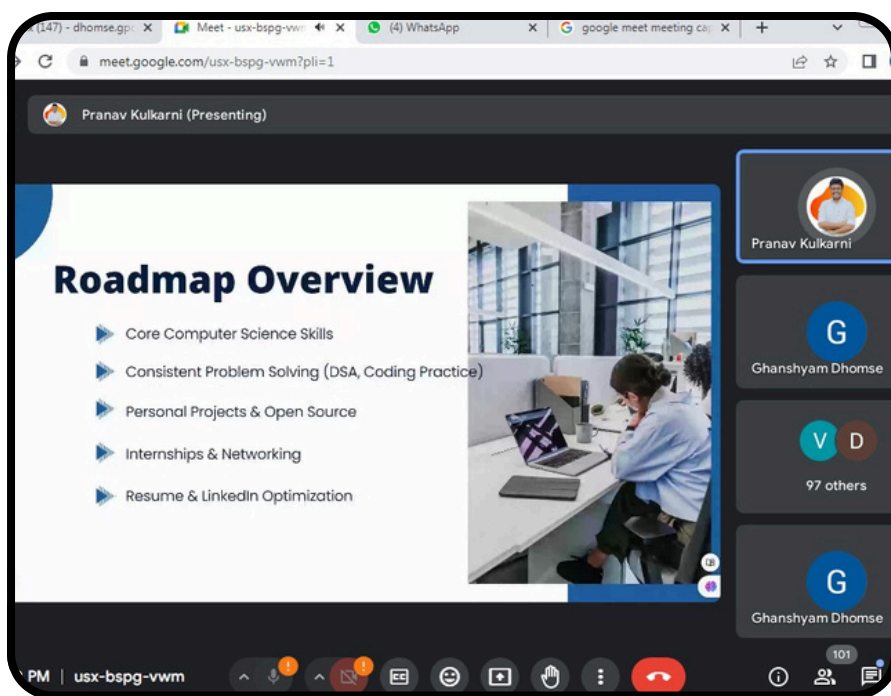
(147) - dhomse.gp ×
Meet - usx-bspg-vw ×
(4) WhatsApp ×
google meet meeting ca ×
+

meet.google.com/usx-bspg-vwm?pli=1

Pranav Kulkarni (Presenting)

Roadmap Overview

Core Computer Science Skills
Consistent Problem Solving (DSA, Coding Practice)
Personal Projects & Open Source
Internships & Networking
Resume & LinkedIn Optimization

Pranav Kulkarni

G
Ghanshyam Dhomse

V D
97 others

G
Ghanshyam Dhomse

PM | usx-bspg-vwm

101